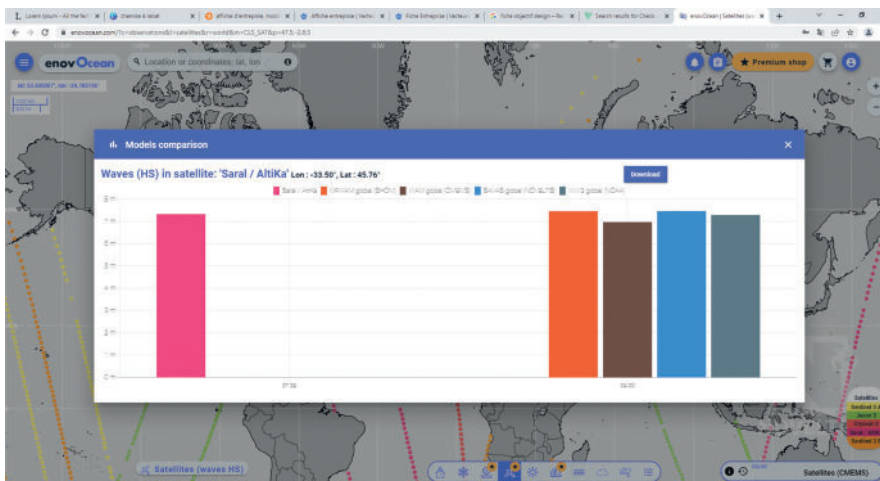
Lorem Ipsum - All the fac | chemise a rabat | affiche d'entreprise, mod | affiche entreprise | Vecte | Fiche Entreprise | Vecteurs | fiche objectif design – Re | Search results for Check | enovOcean | Satellites (wa | +

enovocean.com/?s=observations&l=satellites&r=world&m=CLS_SAT&p=47.5,-3.8,5

enovOcean

Location or coordinates: lat, lon

★ Premium shop

Models comparison

Waves (HS) in satellite: 'Saral / AltiKa' Lon : -33.50°, Lat : 45.76°

Download

Saral / AltiKa | WAVEWATCH III global (SHOM) | WAM global (CMEMS) | SWAN global (NOAA/LTS) | WW3 global (NOAA)

8 m
7 m
6 m
5 m
4 m
3 m
2 m
1 m
0 m

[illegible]

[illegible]

Satellites (waves HS)

Satellites (CMEMS)

Satellites
Sentinel 3
Jason 3
CryoSat 2
Saral
Sentinel 3